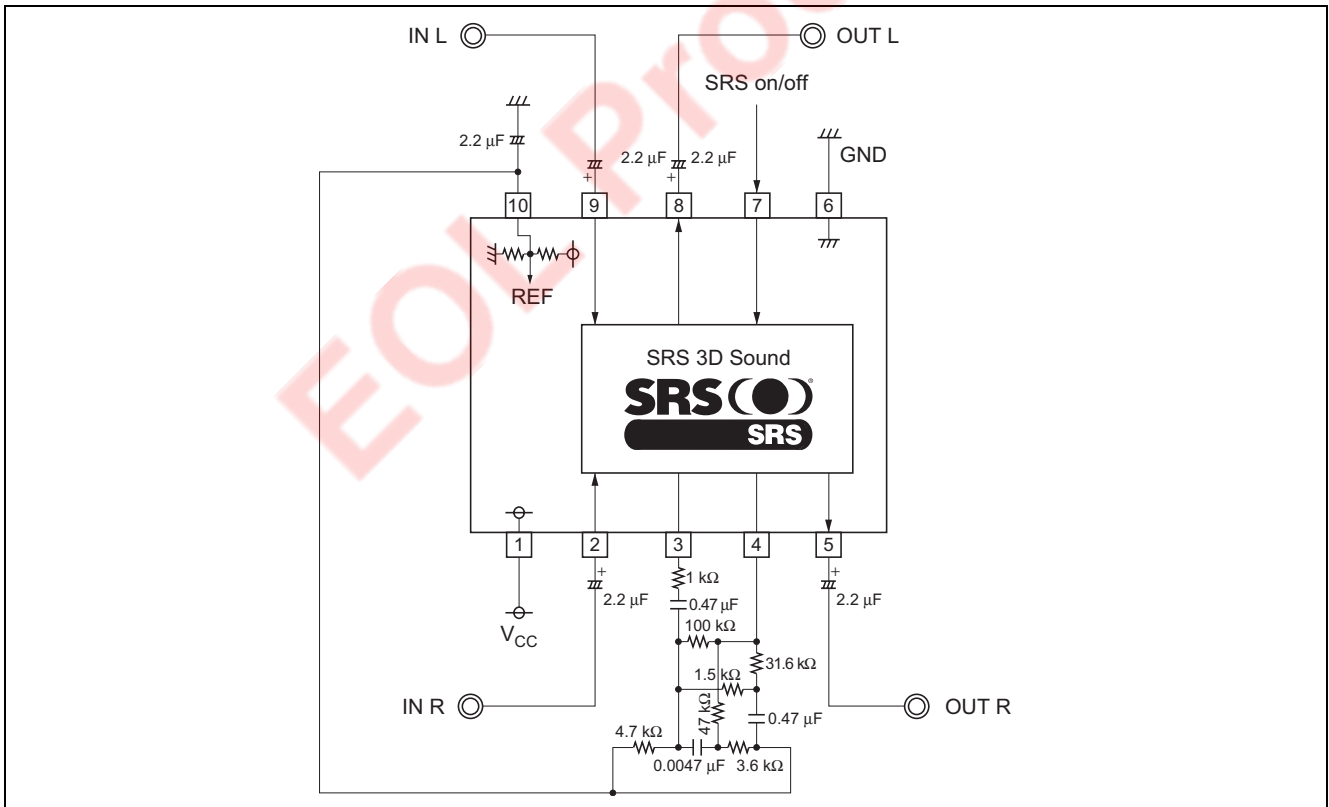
IN L

OUT L

SRS on/off

2.2 μF

2.2 μF

2.2 μF

GND

10

9

8

7

6

REF

SRS 3D Sound

SRS

SRS

1

2

3

4

5

1 kΩ

2.2 μF

0.47 μF

2.2 μF

$V_{CC}$

100 kΩ

31.6 kΩ

1.5 kΩ

47 kΩ

IN R

OUT R

0.47 μF

4.7 kΩ

0.0047 μF

3.6 kΩ

EOL Pro